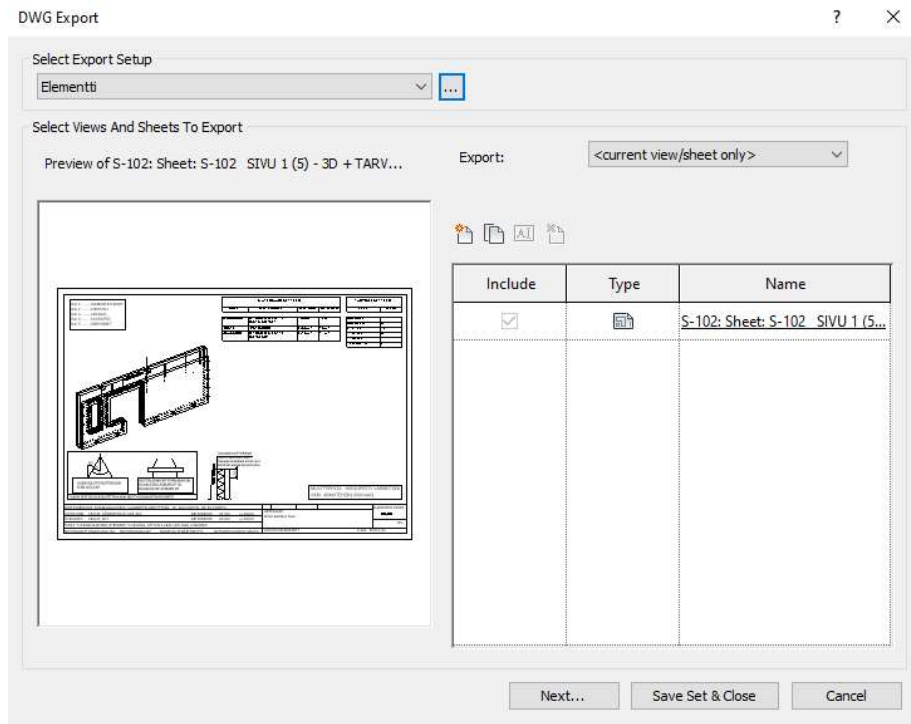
DWG Export

?

×

Select Export Setup

Elementti

...

Select Views And Sheets To Export

Preview of S-102: Sheet: S-102 SIVU 1 (5) - 3D + TARV...

Export:

<current view/sheet only>

| Include | Type | Name |
|---|---|---|
| ☑ | | S-102: Sheet: S-102 SIVU 1 (5... |

Next...

Save Set & Close

Cancel